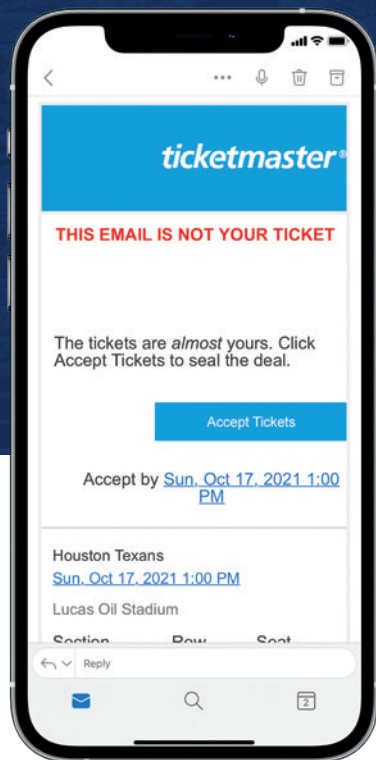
ticketmaster®

THIS EMAIL IS NOT YOUR TICKET

The tickets are *almost* yours. Click Accept Tickets to seal the deal.

Accept Tickets

Accept by Sun, Oct 17, 2021 1:00 PM

Houston Texans
Sun, Oct 17, 2021 1:00 PM
Lucas Oil Stadium

Section Row Seat

Reply

2